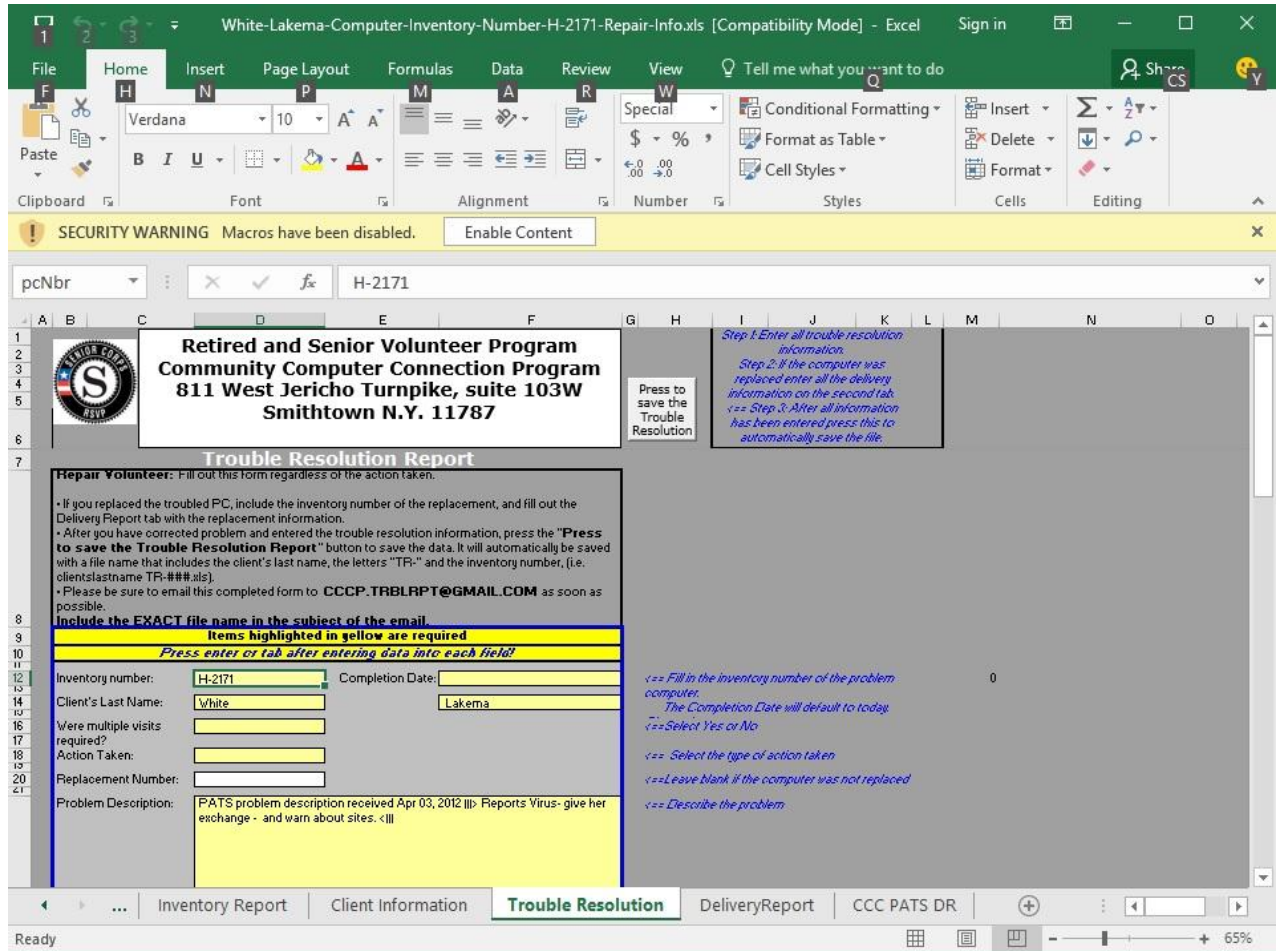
White-Lakema-Computer-Inventory-Number-H-2171-Repair-Info.xls [Compatibility Mode] - Excel Sign in

File Home Insert Page Layout Formulas Data Review View Tell me what you want to do Share

Paste
Clipboard
Verdana 10
B I U
Font
Alignment
Special
$ % ,
Number
Conditional Formatting
Format as Table
Cell Styles
Styles
Insert
Delete
Format
Cells
Editing

SECURITY WARNING Macros have been disabled. Enable Content

pcNbr H-2171

Retired and Senior Volunteer Program
Community Computer Connection Program
811 West Jericho Turnpike, suite 103W
Smithtown N.Y. 11787

Press to save the Trouble Resolution

Step 1: Enter all trouble resolution information.
Step 2: If the computer was replaced enter all the delivery information on the second tab.
<== Step 3: After all information has been entered press this to automatically save the file.

Trouble Resolution Report

Repair Volunteer: Fill out this form regardless of the action taken.

• If you replaced the troubled PC, include the inventory number of the replacement, and fill out the Delivery Report tab with the replacement information.
• After you have corrected problem and entered the trouble resolution information, press the "Press to save the Trouble Resolution Report" button to save the data. It will automatically be saved with a file name that includes the client's last name, the letters "TR-" and the inventory number, (i.e. clientslastname TR-###.xls).
• Please be sure to email this completed form to CCCP.TRBLRPT@GMAIL.COM as soon as possible.
Include the EXACT file name in the subject of the email.

Items highlighted in yellow are required
Press enter or tab after entering data into each field!

| | | | |
|---|---|---|---|
| Inventory number: | H-2171 | Completion Date: | |
| Client's Last Name: | White | | Lakema |
| Were multiple visits required? | | | |
| Action Taken: | | | |
| Replacement Number: | | | |
| Problem Description: | PATS problem description received Apr 03, 2012 |||> Reports Virus- give her exchange - and warn about sites. <||| | | |

<== Fill in the inventory number of the problem computer.
The Completion Date will default to today.
0
<==Select Yes or No
<== Select the type of action taken
<==Leave blank if the computer was not replaced
<== Describe the problem

... Inventory Report Client Information Trouble Resolution DeliveryReport CCC PATS DR

Ready 65%